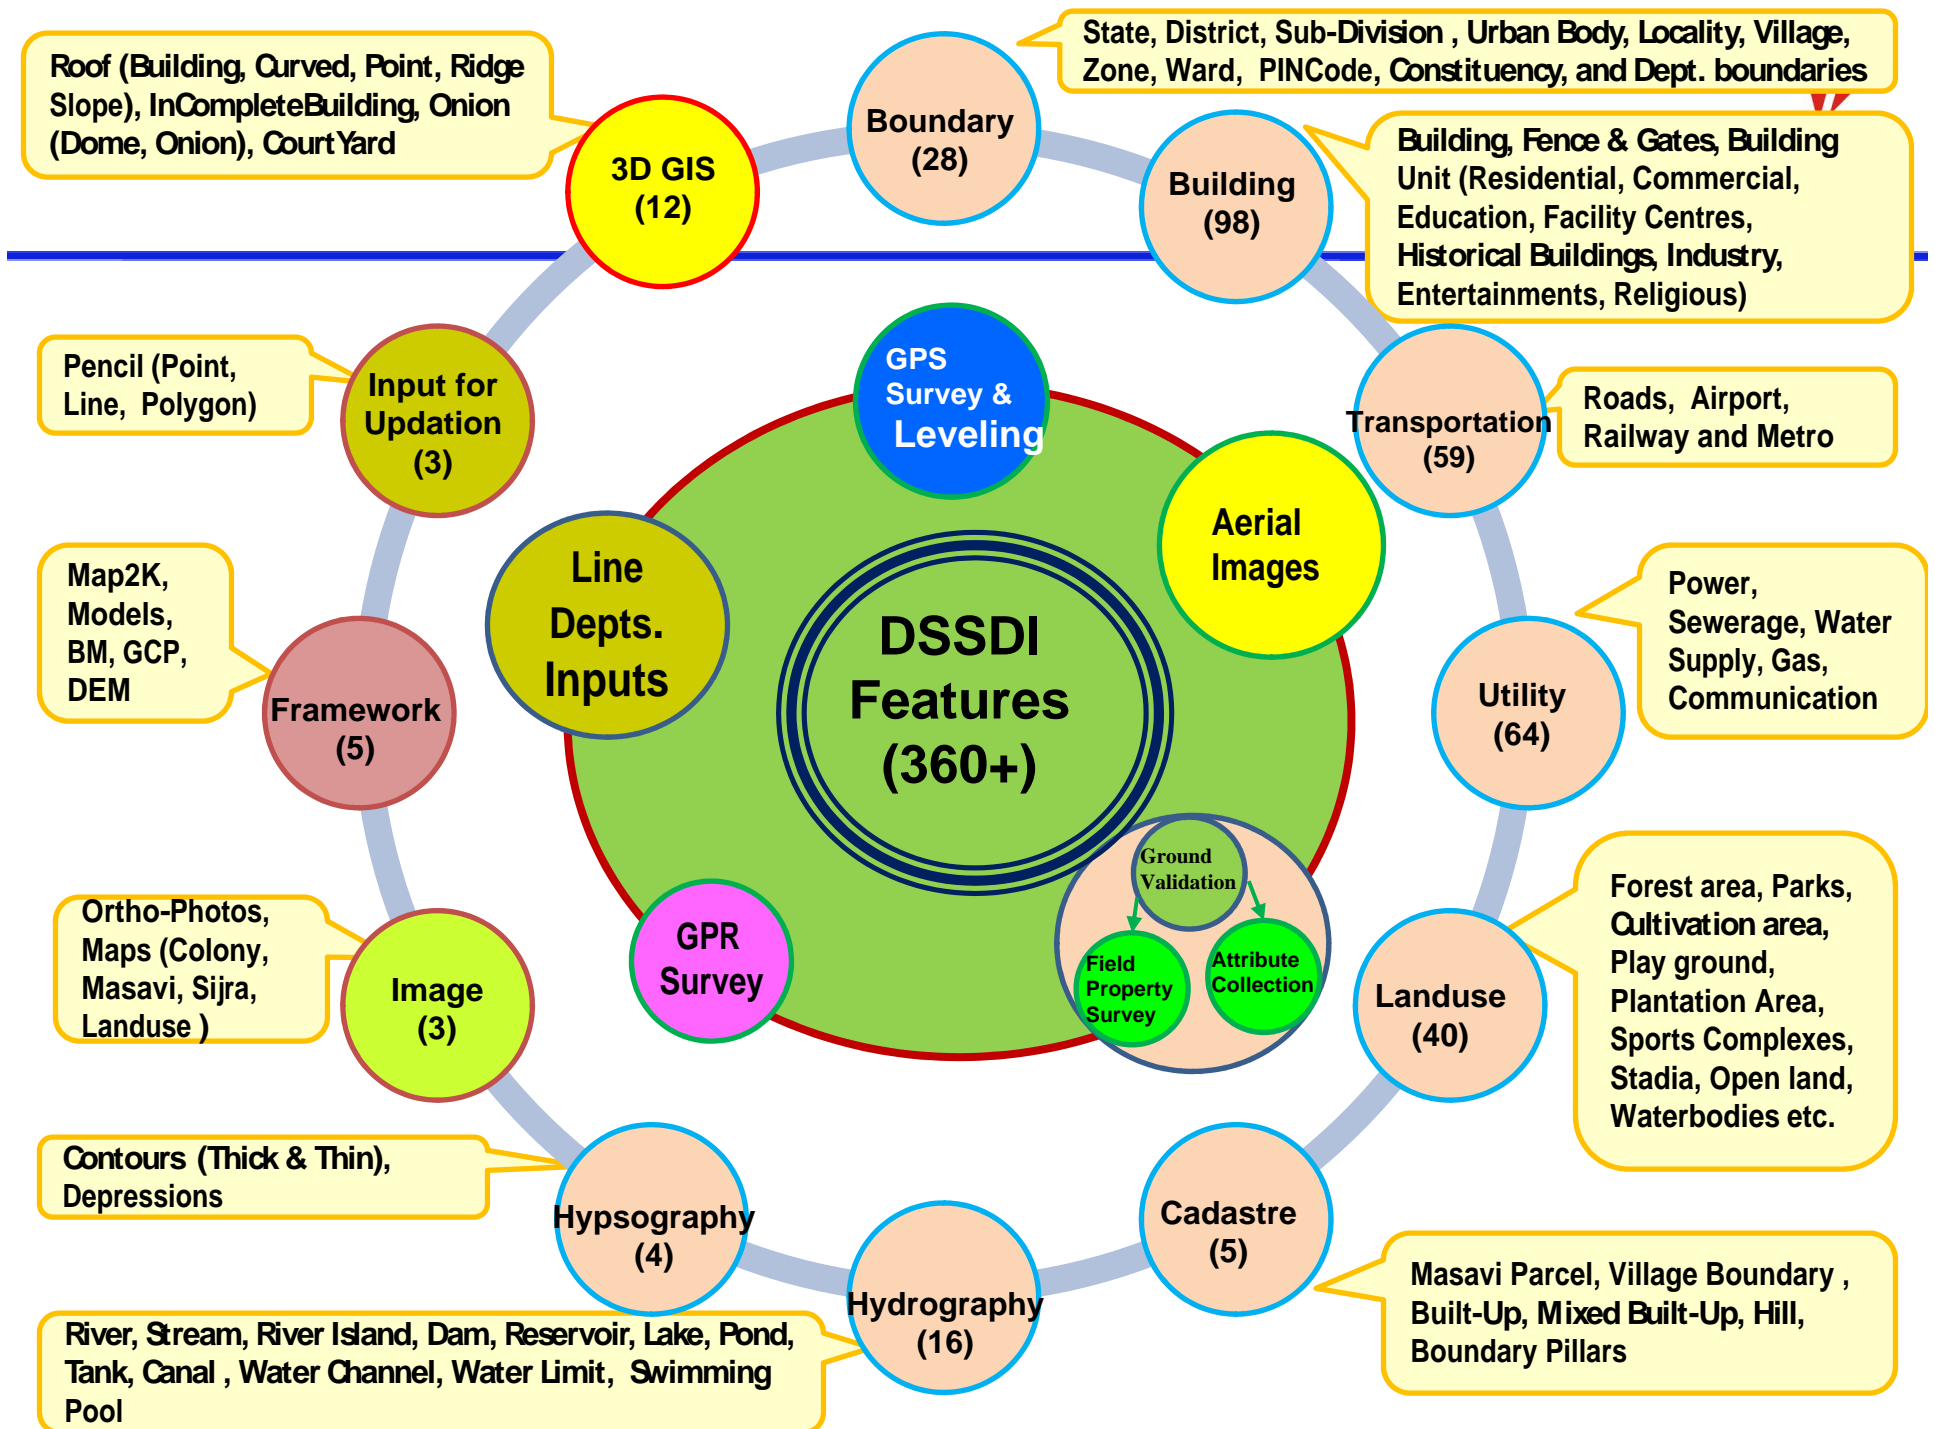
Roof (Building, Curved, Point, Ridge Slope), InCompleteBuilding, Onion (Dome, Onion), CourtYard

3D GIS (12)

Boundary (28)

State, District, Sub-Division , Urban Body, Locality, Village, Zone, Ward, PINCode, Constituency, and Dept. boundaries

Building (98)

Building, Fence & Gates, Building Unit (Residential, Commercial, Education, Facility Centres, Historical Buildings, Industry, Entertainments, Religious)

Pencil (Point, Line, Polygon)

Input for Updation (3)

GPS Survey & Leveling

Transportation (59)

Roads, Airport, Railway and Metro

Aerial Images

Line Depts. Inputs

Map2K, Models, BM, GCP, DEM

DSSDI Features (360+)

Power, Sewerage, Water Supply, Gas, Communication

Utility (64)

Framework (5)

Ground Validation

Field Property Survey

Attribute Collection

Ortho-Photos, Maps (Colony, Masavi, Sijra, Landuse )

GPR Survey

Image (3)

Forest area, Parks, Cultivation area, Play ground, Plantation Area, Sports Complexes, Stadia, Open land, Waterbodies etc.

Landuse (40)

Contours (Thick & Thin), Depressions

Hypsography (4)

Cadastre (5)

Hydrography (16)

Masavi Parcel, Village Boundary , Built-Up, Mixed Built-Up, Hill, Boundary Pillars

River, Stream, River Island, Dam, Reservoir, Lake, Pond, Tank, Canal , Water Channel, Water Limit, Swimming Pool